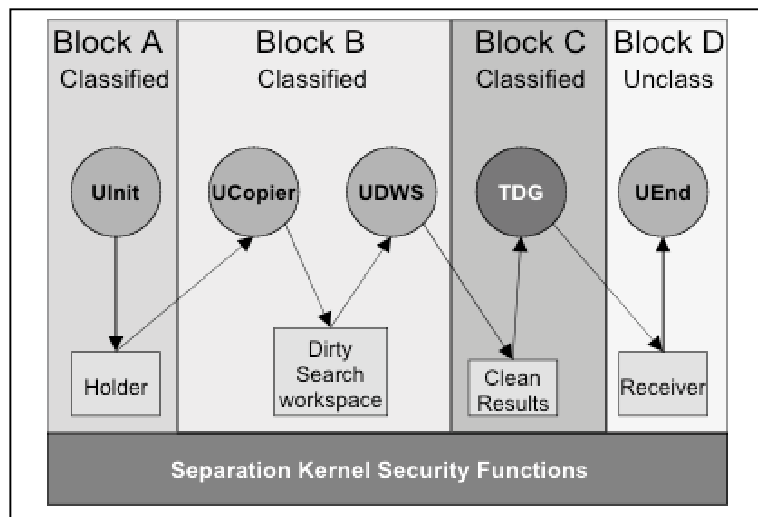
Block A
Classified

Block B
Classified

Block C
Classified

Block D
Unclass

UInit

UCopier

UDWS

TDG

UEnd

Holder

Dirty Search workspace

Clean Results

Receiver

Separation Kernel Security Functions